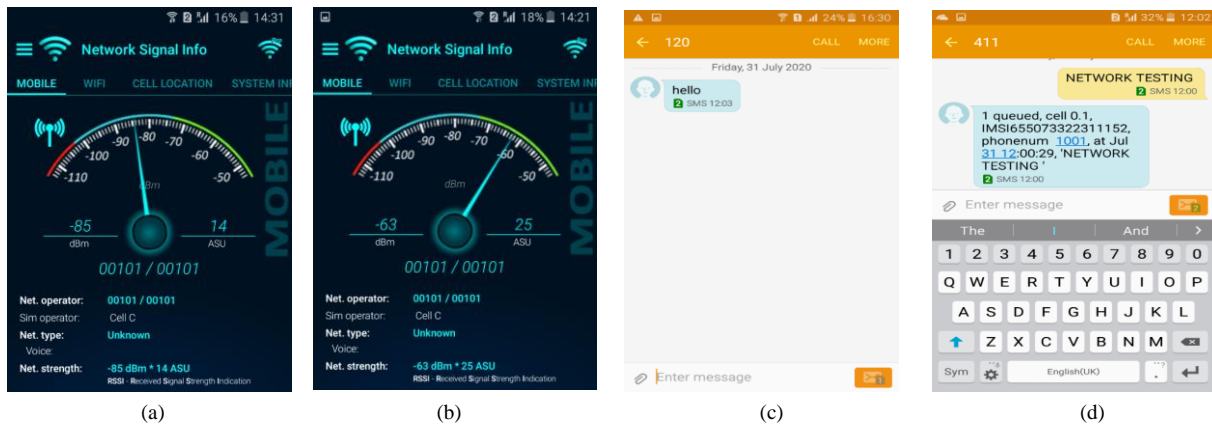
16% 14:31

Network Signal Info

MOBILE WIFI CELL LOCATION SYSTEM INI

-110 -100 -90 -80 -70 -60 -50

dBm

-85 dBm 14 ASU

00101 / 00101

MOBILE

Net. operator: 00101 / 00101
Sim operator: Cell C
Net. type: Unknown
Voice:
Net. strength: -85 dBm * 14 ASU
RSSI - Received Signal Strength Indication

(a)

18% 14:21

Network Signal Info

MOBILE WIFI CELL LOCATION SYSTEM INI

-110 -100 -90 -80 -70 -60 -50

dBm

-63 dBm 25 ASU

00101 / 00101

MOBILE

Net. operator: 00101 / 00101
Sim operator: Cell C
Net. type: Unknown
Voice:
Net. strength: -63 dBm * 25 ASU
RSSI - Received Signal Strength Indication

(b)

24% 16:30

120 CALL MORE

Friday, 31 July 2020

hello
SMS 12:03

Enter message

(c)

32% 12:02

411 CALL MORE

NETWORK TESTING
SMS 12:00

1 queued, cell 0.1, IMSI655073322311152, phonenum 1001, at Jul 31 12:00:29, 'NETWORK TESTING '
SMS 12:00

Enter message

The I And

1 2 3 4 5 6 7 8 9 0
Q W E R T Y U I O P
A S D F G H J K L
Z X C V B N M
Sym English(UK)

(d)